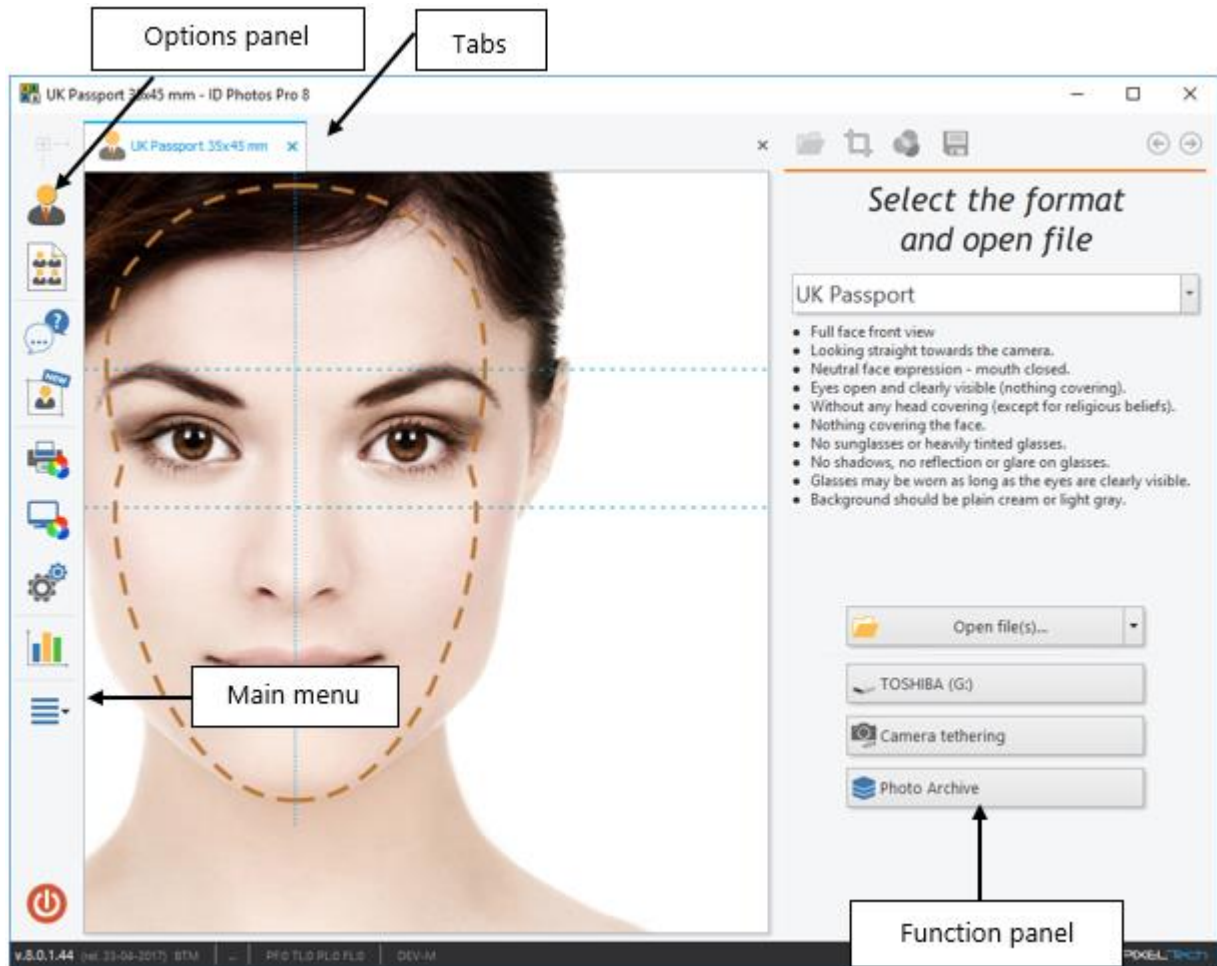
Options panel

Tabs

UK Passport 35x45 mm - ID Photos Pro 8

UK Passport 35x45 mm

NEW

Select the format and open file

UK Passport

- Full face front view
- Looking straight towards the camera.
- Neutral face expression - mouth closed.
- Eyes open and clearly visible (nothing covering).
- Without any head covering (except for religious beliefs).
- Nothing covering the face.
- No sunglasses or heavily tinted glasses.
- No shadows, no reflection or glare on glasses.
- Glasses may be worn as long as the eyes are clearly visible.
- Background should be plain cream or light gray.

Open file(s)...

TOSHIBA (G:)

Camera tethering

Photo Archive

Main menu

Function panel

v.8.0.1.44 (rel. 23-06-2017) BTM | ... | PF0 TL0 PL0 FL0 | DEV-M

PIXEL-TECH